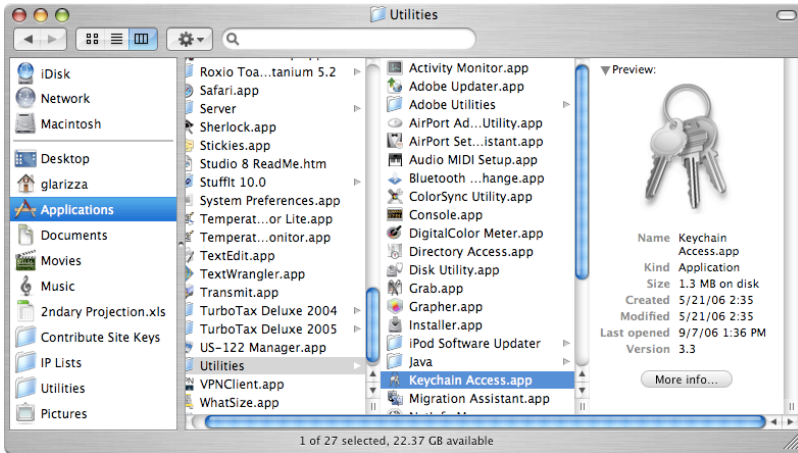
Utilities

iDisk
Network
Macintosh
Desktop
glarizza
Applications
Documents
Movies
Music
2ndary Projection.xls
Contribute Site Keys
IP Lists
Utilities
Pictures

Roxio Toa...tanium 5.2
Safari.app
Server
Sherlock.app
Stickies.app
Studio 8 ReadMe.htm
StuffIt 10.0
System Preferences.app
Temperat...or Lite.app
Temperat...onitor.app
TextEdit.app
TextWrangler.app
Transmit.app
TurboTax Deluxe 2004
TurboTax Deluxe 2005
US-122 Manager.app
Utilities
VPNClient.app
WhatSize.app

Activity Monitor.app
Adobe Updater.app
Adobe Utilities
AirPort Ad...Utility.app
AirPort Set...istant.app
Audio MIDI Setup.app
Bluetooth ...hange.app
ColorSync Utility.app
Console.app
DigitalColor Meter.app
Directory Access.app
Disk Utility.app
Grab.app
Grapher.app
Installer.app
iPod Software Updater
Java
Keychain Access.app
Migration Assistant.app

Preview:

Name Keychain Access.app
Kind Application
Size 1.3 MB on disk
Created 5/21/06 2:35
Modified 5/21/06 2:35
Last opened 9/7/06 1:36 PM
Version 3.3

More info...

1 of 27 selected, 22.37 GB available